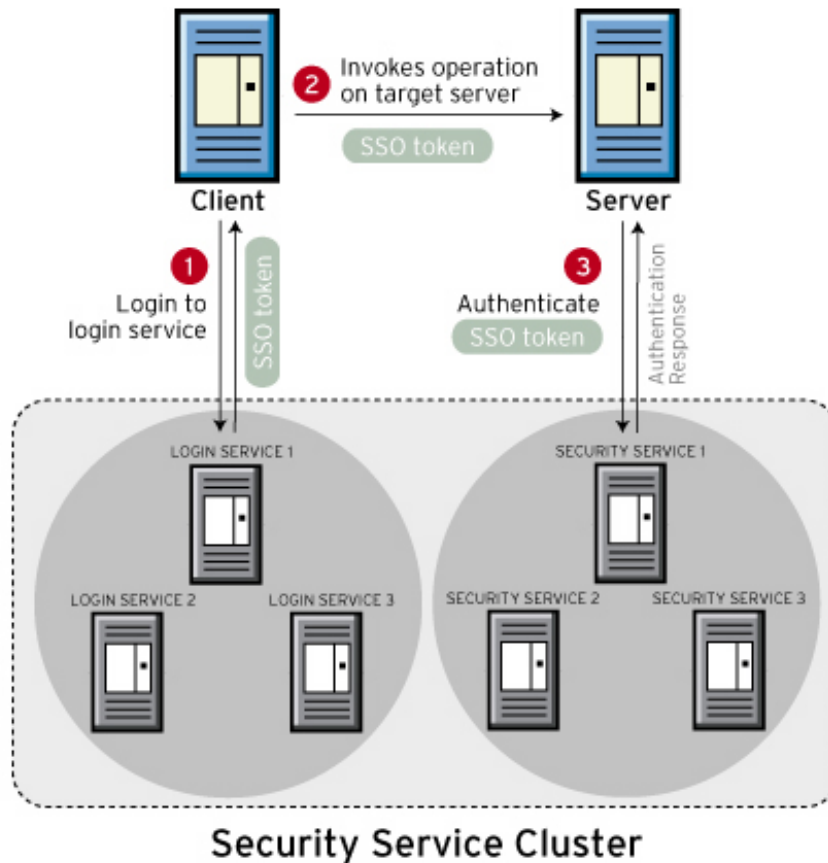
2 Invokes operation on target server

SSO token

Client

Server

1 Login to login service

SSO token

3 Authenticate

SSO token

Authentication Response

LOGIN SERVICE 1

LOGIN SERVICE 2

LOGIN SERVICE 3

SECURITY SERVICE 1

SECURITY SERVICE 2

SECURITY SERVICE 3

Security Service Cluster